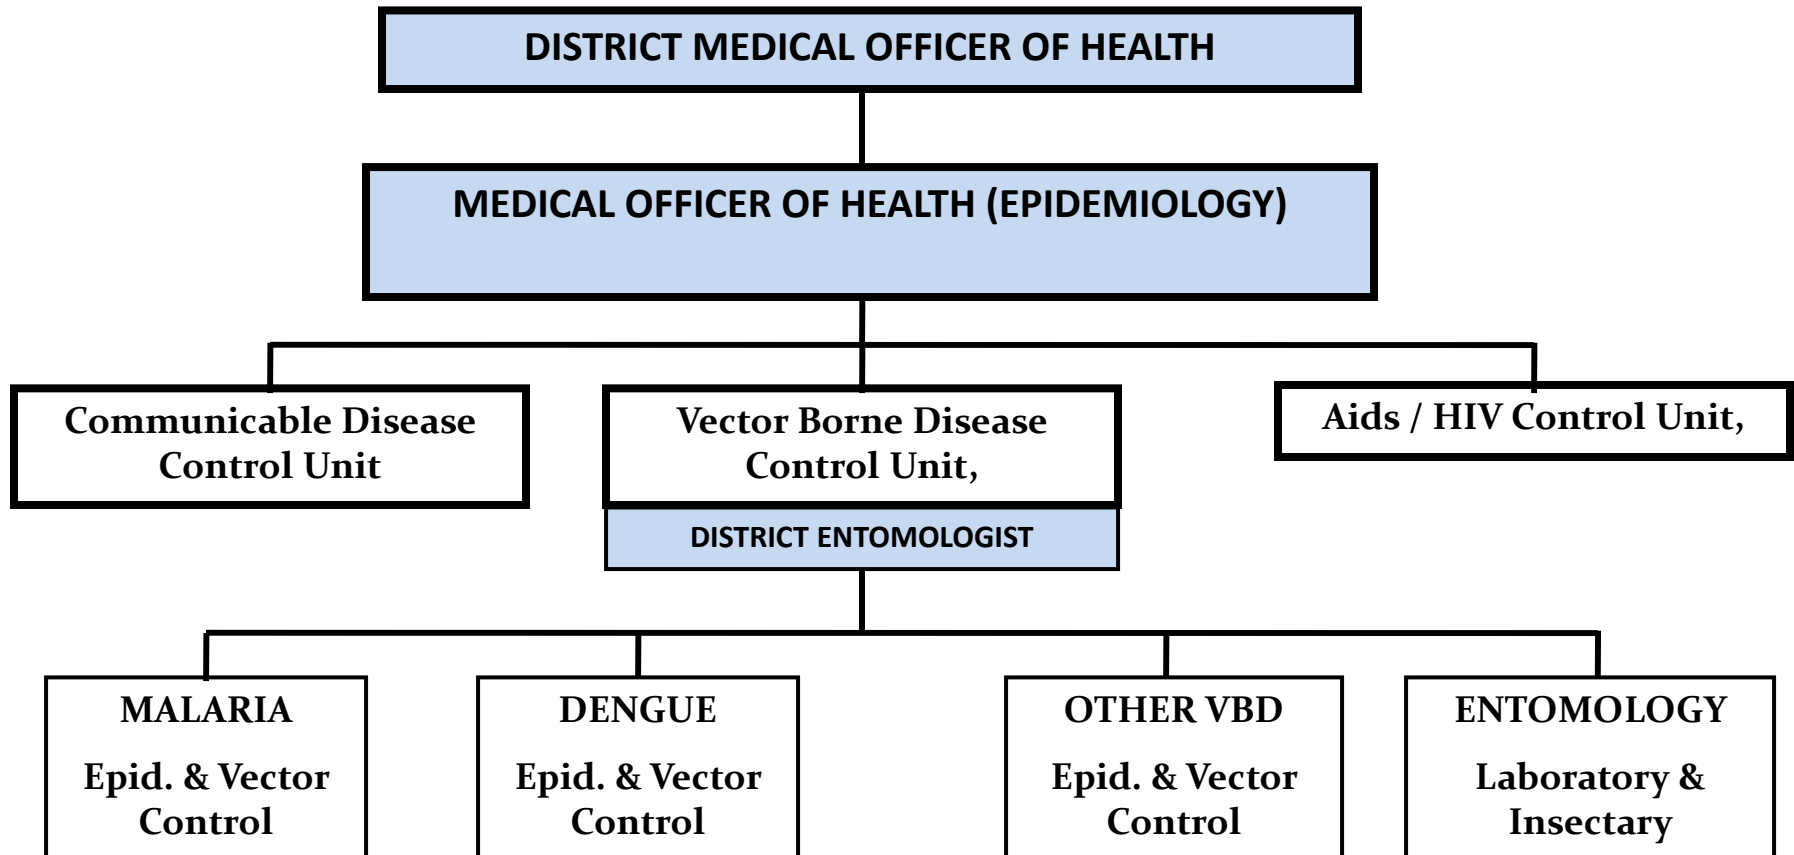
DISTRICT MEDICAL OFFICER OF HEALTH

MEDICAL OFFICER OF HEALTH (EPIDEMIOLOGY)

Communicable Disease Control Unit

Vector Borne Disease Control Unit,

DISTRICT ENTOMOLOGIST

Aids / HIV Control Unit,

MALARIA
Epid. & Vector Control

DENGUE
Epid. & Vector Control

OTHER VBD
Epid. & Vector Control

ENTOMOLOGY
Laboratory & Insectary